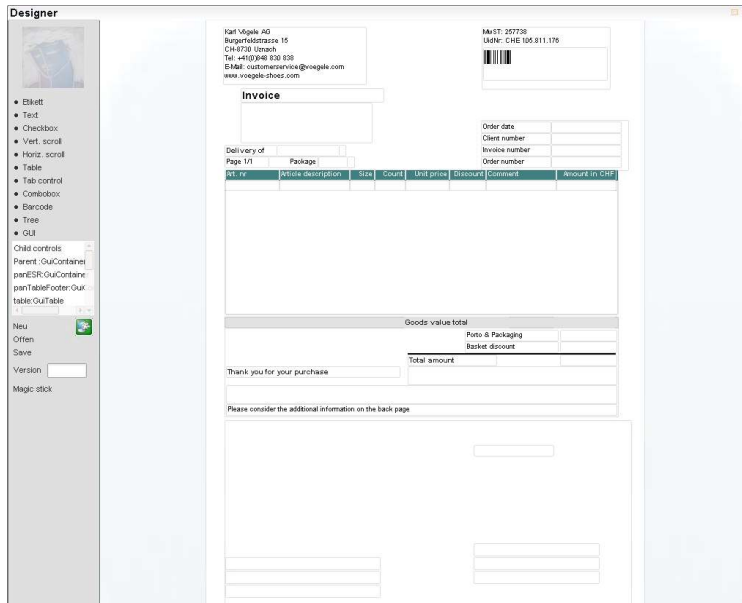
Designer

• Etikett
• Text
• Checkbox
• Vert. scroll
• Horiz. scroll
• Table
• Tab control
• Combobox
• Barcode
• Tree
• GUI

Child controls
Parent :GuiContainer
panESR:GuiContaine
panTableFooter:GuiC
table:GuiTable

Neu
Offen
Save
Version
Magic stick

Karl Vögele AG
Burgerfeldstrasse 15
CH-8730 Uznach
Tel: +41(0)848 830 838
E-Mail: customerservice@voegele.com
www.voegele-shoes.com

MwST: 257738
UidNr: CHE 105.811.176

Invoice

Order date
Client number
Invoice number
Order number

Delivery of
Page 1/1
Package

| Art. nr | Article description | Size | Count | Unit price | Discount | Comment | Amount in CHF |
|---|---|---|---|---|---|---|---|

Goods value total
Porto & Packaging
Basket discount
Total amount
Thank you for your purchase

Please consider the additional information on the back page